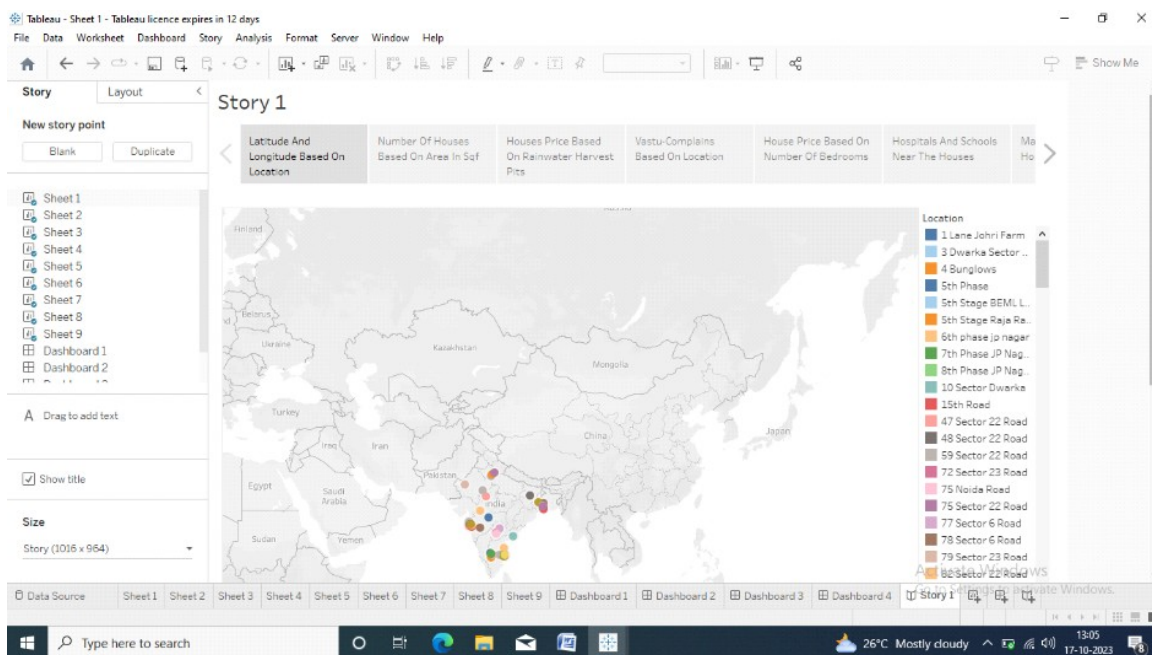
Tableau - Sheet 1 - Tableau licence expires in 12 days
File Data Worksheet Dashboard Story Analysis Format Server Window Help

Show Me

Story Layout

New story point
Blank Duplicate

Sheet 1
Sheet 2
Sheet 3
Sheet 4
Sheet 5
Sheet 6
Sheet 7
Sheet 8
Sheet 9
Dashboard 1
Dashboard 2
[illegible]

A Drag to add text

Show title

Size
Story (1016 x 964)

Story 1

Latitude And Longitude Based On Location
Number Of Houses Based On Area In Sqf
Houses Price Based On Rainwater Harvest Pits
Vastu-Complains Based On Location
House Price Based On Number Of Bedrooms
Hospitals And Schools Near The Houses
Ma Ho

Russia
Finland
Belarus
Ukraine
Kazakhstan
Mongolia
Turkey
Iraq
Iran
China
Japan
Egypt
Saudi Arabia
Pakistan
India
Sudan
Yemen

Location
1 Lane Johri Farm
3 Dwarka Sector ..
4 Bunglows
5th Phase
5th Stage BEML L..
5th Stage Raja Ra..
6th phase jp nagar
7th Phase JP Nag..
8th Phase JP Nag..
10 Sector Dwarka
15th Road
47 Sector 22 Road
48 Sector 22 Road
59 Sector 22 Road
72 Sector 23 Road
75 Noida Road
75 Sector 22 Road
77 Sector 6 Road
78 Sector 6 Road
79 Sector 23 Road
82 Sector 22 Road

Activate Windows
Go to Settings to activate Windows.

Data Source Sheet 1 Sheet 2 Sheet 3 Sheet 4 Sheet 5 Sheet 6 Sheet 7 Sheet 8 Sheet 9 Dashboard 1 Dashboard 2 Dashboard 3 Dashboard 4 Story 1

Type here to search
26°C Mostly cloudy 13:05 17-10-2023